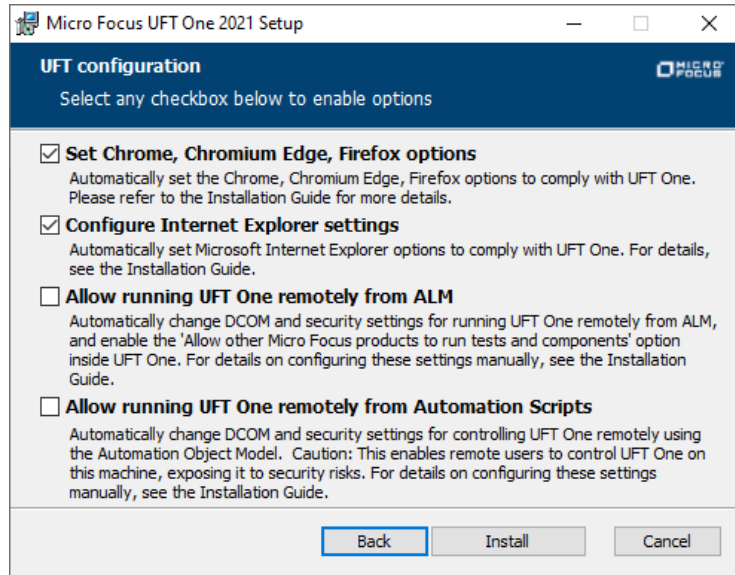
Micro Focus UFT One 2021 Setup

UFT configuration

MICRO FOCUS

Select any checkbox below to enable options

☑ Set Chrome, Chromium Edge, Firefox options

Automatically set the Chrome, Chromium Edge, Firefox options to comply with UFT One. Please refer to the Installation Guide for more details.

☑ Configure Internet Explorer settings

Automatically set Microsoft Internet Explorer options to comply with UFT One. For details, see the Installation Guide.

☐ Allow running UFT One remotely from ALM

Automatically change DCOM and security settings for running UFT One remotely from ALM, and enable the 'Allow other Micro Focus products to run tests and components' option inside UFT One. For details on configuring these settings manually, see the Installation Guide.

☐ Allow running UFT One remotely from Automation Scripts

Automatically change DCOM and security settings for controlling UFT One remotely using the Automation Object Model. Caution: This enables remote users to control UFT One on this machine, exposing it to security risks. For details on configuring these settings manually, see the Installation Guide.

Back | Install | Cancel